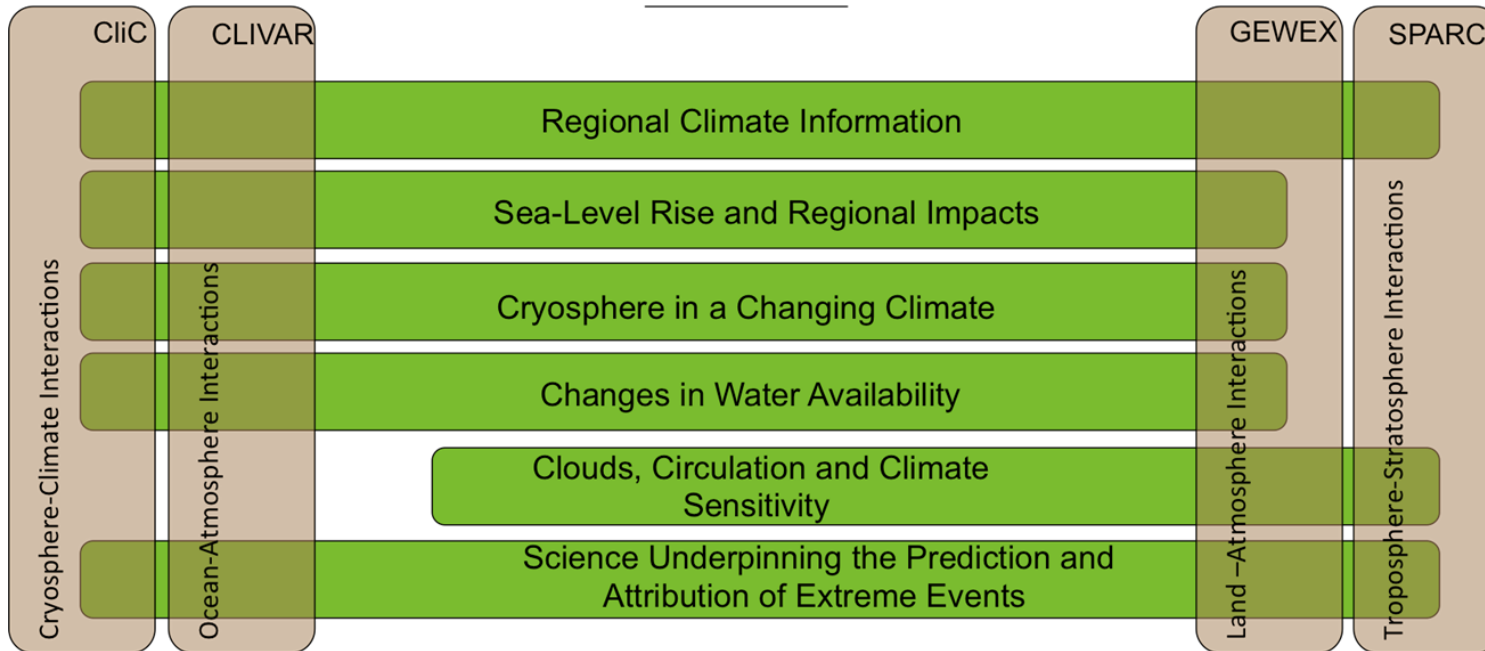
CliC

CLIVAR

GEWEX

SPARC

Regional Climate Information

Sea-Level Rise and Regional Impacts

Cryosphere in a Changing Climate

Changes in Water Availability

Clouds, Circulation and Climate Sensitivity

Science Underpinning the Prediction and Attribution of Extreme Events

Cryosphere-Climate Interactions

Ocean-Atmosphere Interactions

Land –Atmosphere Interactions

Troposphere-Stratosphere Interactions